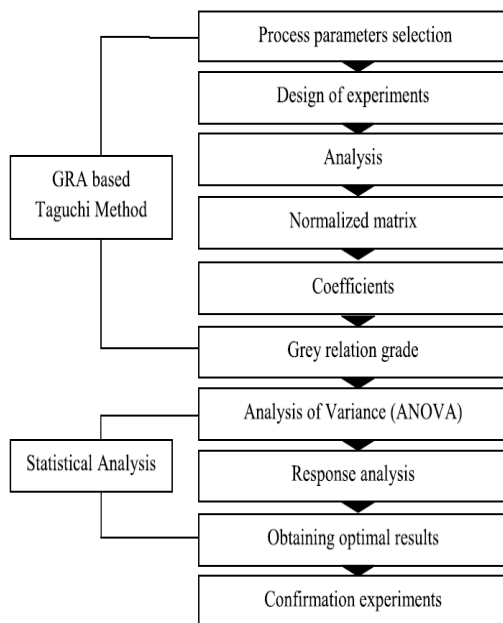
Process parameters selection

Design of experiments

Analysis

Normalized matrix

Coefficients

Grey relation grade

Analysis of Variance (ANOVA)

Response analysis

Obtaining optimal results

Confirmation experiments

GRA based Taguchi Method

Statistical Analysis